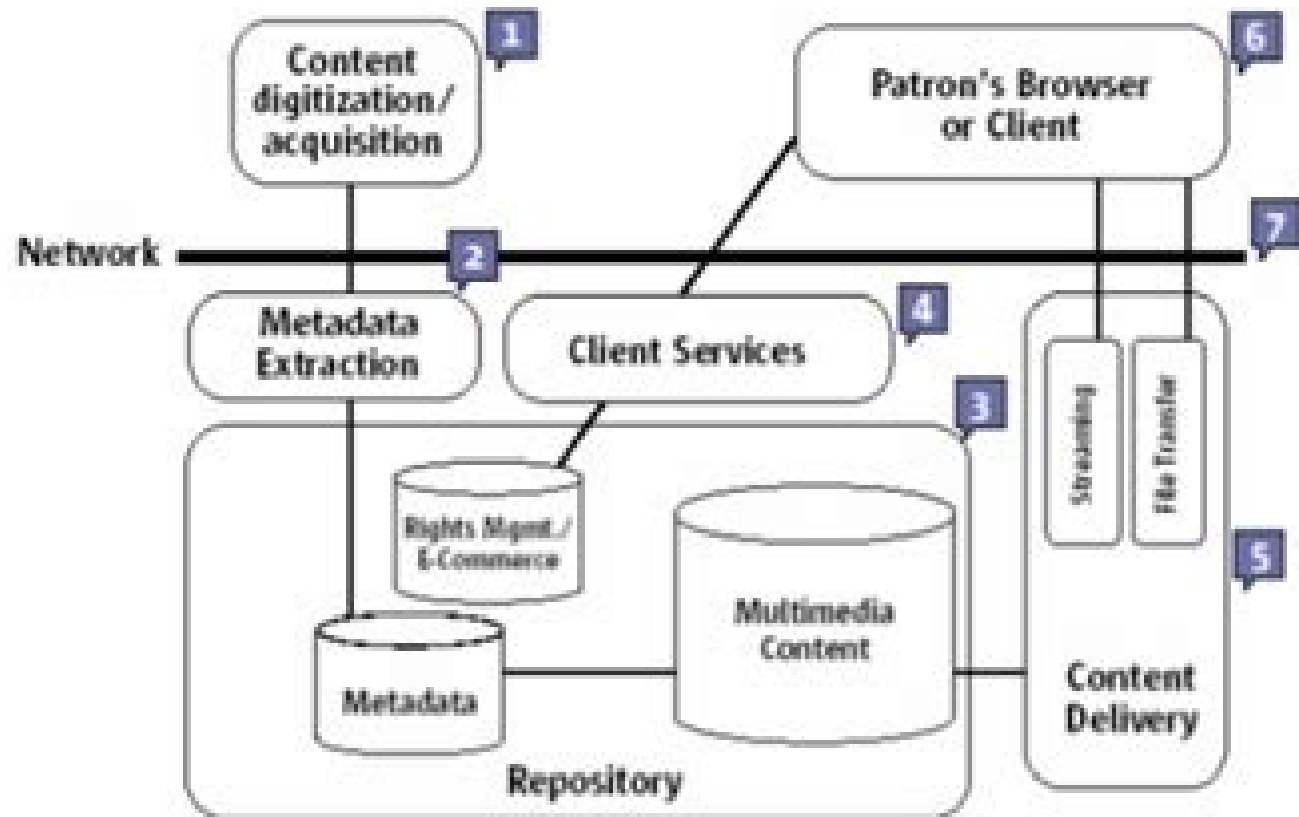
Content digitization/ acquisition

1

Patron's Browser or Client

6

Network

2

7

Metadata Extraction

Client Services

4

Streaming

File Transfer

3

Rights Mgmt./ E-Commerce

Multimedia Content

5

Metadata

Content Delivery

Repository